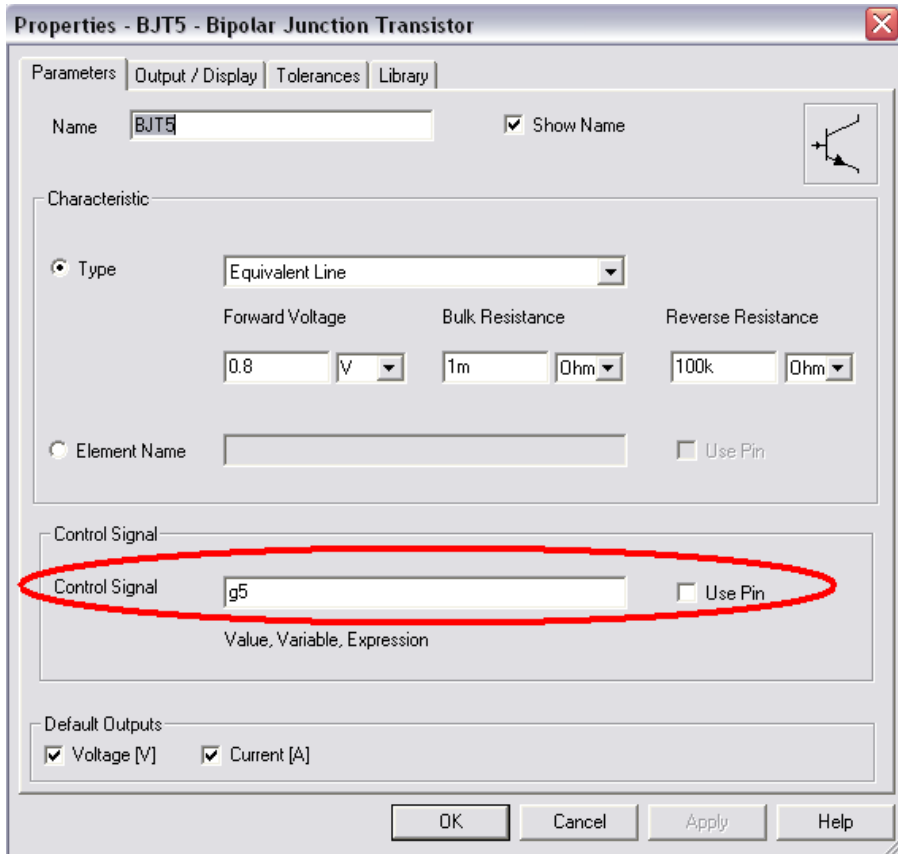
Properties - BJT5 - Bipolar Junction Transistor

Parameters | Output / Display | Tolerances | Library

Name BJT5

Show Name

Characteristic

Type Equivalent Line

Forward Voltage 0.8 V

Bulk Resistance 1m Ohm

Reverse Resistance 100k Ohm

Element Name

Use Pin

Control Signal

Control Signal g5

Use Pin

Value, Variable, Expression

Default Outputs

Voltage [V]

Current [A]

OK Cancel Apply Help